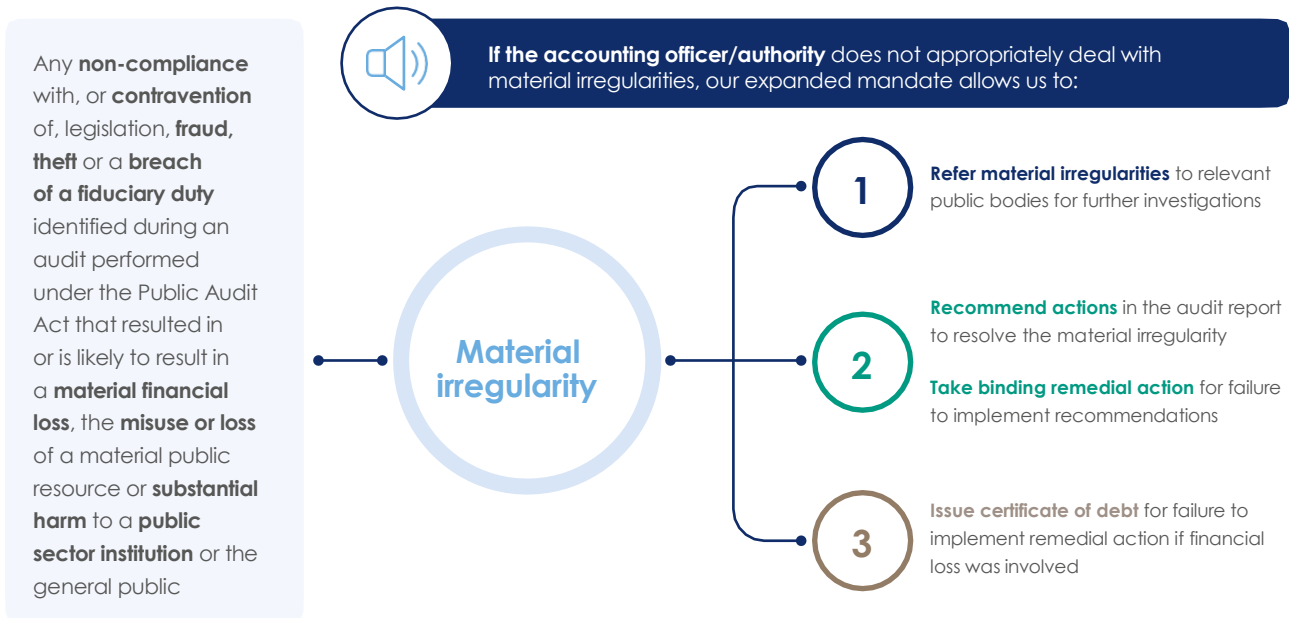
Any non-compliance with, or contravention of, legislation, fraud, theft or a breach of a fiduciary duty identified during an audit performed under the Public Audit Act that resulted in or is likely to result in a material financial loss, the misuse or loss of a material public resource or substantial harm to a public sector institution or the general public

If the accounting officer/authority does not appropriately deal with material irregularities, our expanded mandate allows us to:

Material irregularity

1

Refer material irregularities to relevant public bodies for further investigations

2

Recommend actions in the audit report to resolve the material irregularity

Take binding remedial action for failure to implement recommendations

3

Issue certificate of debt for failure to implement remedial action if financial loss was involved